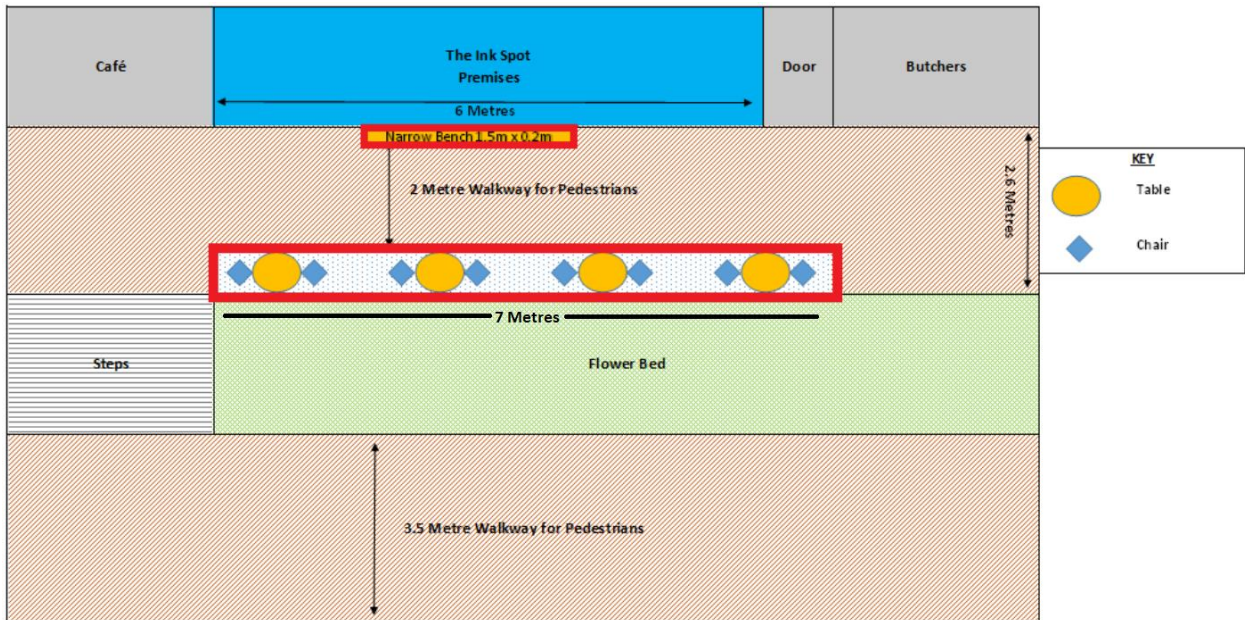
Café

The Ink Spot Premises

6 Metres

Door

Butchers

Narrow Bench 1.5m x 0.2m

2 Metre Walkway for Pedestrians

2.6 Metres

KEY

Table

Chair

7 Metres

Steps

Flower Bed

3.5 Metre Walkway for Pedestrians